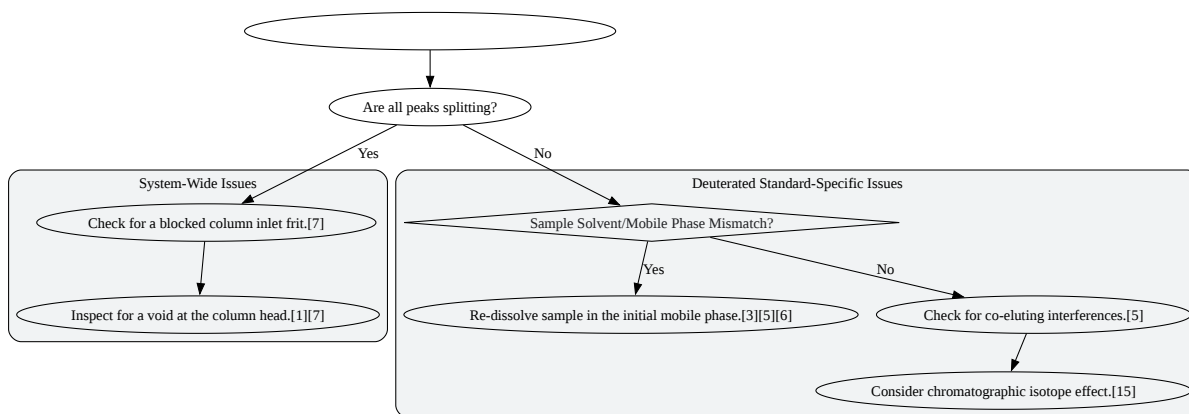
Are all peaks splitting?

Yes

No

System-Wide Issues

Check for a blocked column inlet frit.[7]

Inspect for a void at the column head.[1][7]

Deuterated Standard-Specific Issues

Sample Solvent/Mobile Phase Mismatch?

Yes

No

Re-dissolve sample in the initial mobile phase.[3][5][6]

Check for co-eluting interferences.[5]

Consider chromatographic isotope effect.[15]